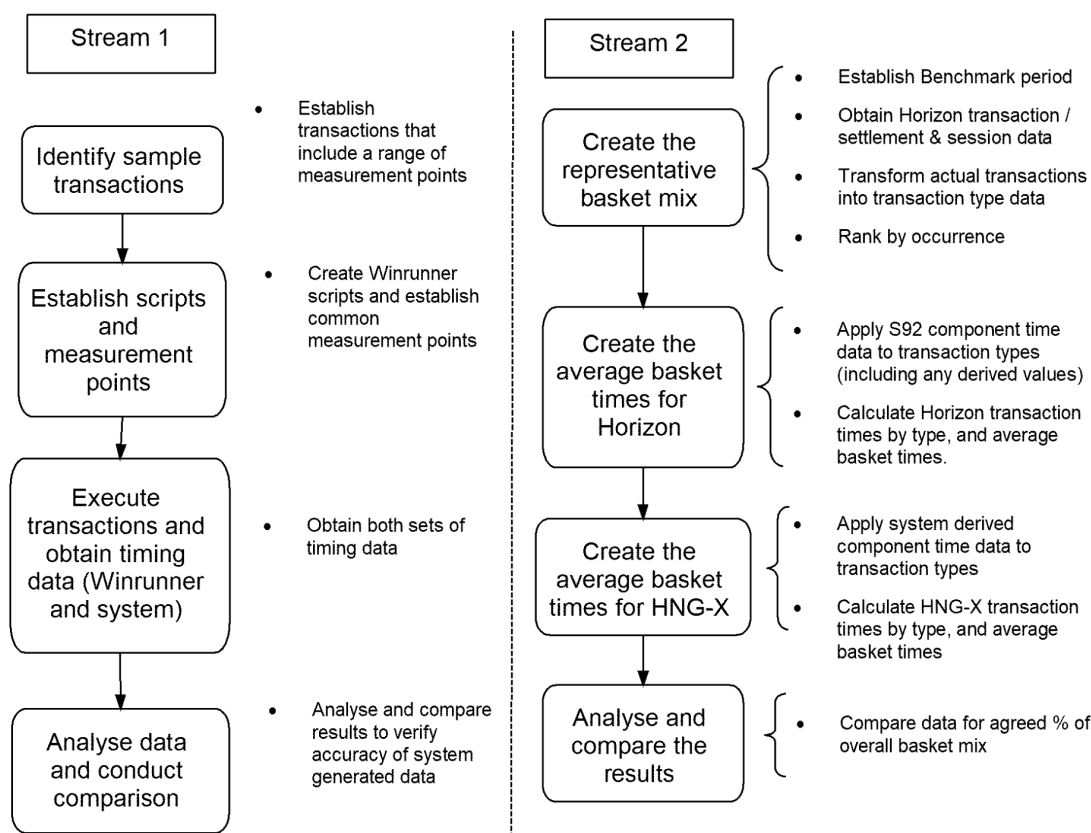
Stream 1

Identify sample transactions

- Establish transactions that include a range of measurement points

Establish scripts and measurement points

- Create Winrunner scripts and establish common measurement points

Execute transactions and obtain timing data (Winrunner and system)

- Obtain both sets of timing data

Analyse data and conduct comparison

- Analyse and compare results to verify accuracy of system generated data

Stream 2

Create the representative basket mix

- Establish Benchmark period
- Obtain Horizon transaction / settlement & session data
- Transform actual transactions into transaction type data
- Rank by occurrence

Create the average basket times for Horizon

- Apply S92 component time data to transaction types (including any derived values)
- Calculate Horizon transaction times by type, and average basket times.

Create the average basket times for HNG-X

- Apply system derived component time data to transaction types
- Calculate HNG-X transaction times by type, and average basket times

Analyse and compare the results

- Compare data for agreed % of overall basket mix